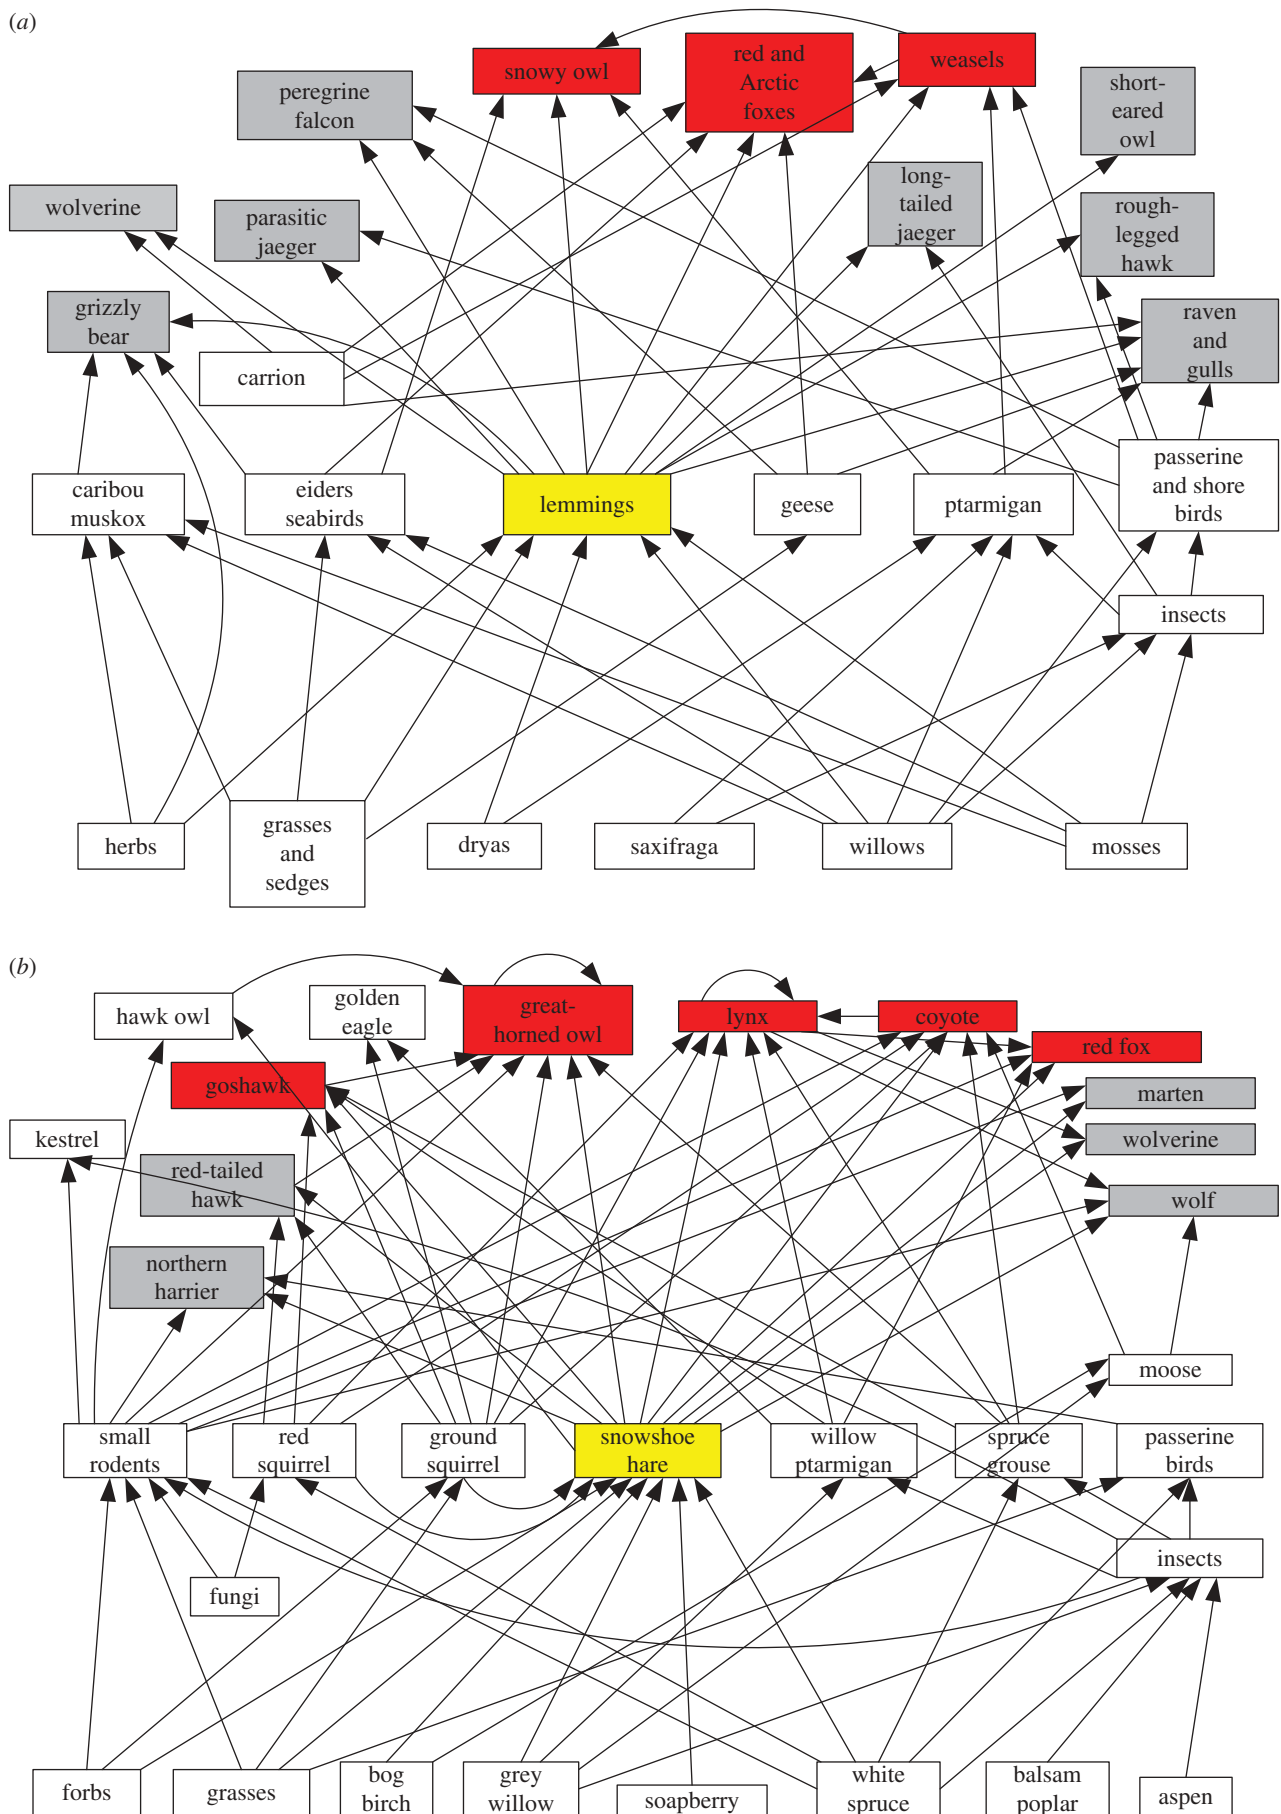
(a)

snowy owl

red and Arctic foxes

weasels

peregrine falcon

short-eared owl

wolverine

parasitic jaeger

long-tailed jaeger

rough-legged hawk

grizzly bear

raven and gulls

carrion

caribou muskox

eiders seabirds

lemmings

geese

ptarmigan

passerine and shore birds

insects

herbs

grasses and sedges

dryas

saxifraga

willows

mosses

(b)

hawk owl

golden eagle

great-horned owl

lynx

coyote

red fox

goshawk

marten

wolverine

kestrel

red-tailed hawk

wolf

northern harrier

moose

small rodents

red squirrel

ground squirrel

snowshoe hare

willow ptarmigan

spruce grouse

passerine birds

insects

fungi

forbs

grasses

bog birch

grey willow

soapberry

white spruce

balsam poplar

aspen